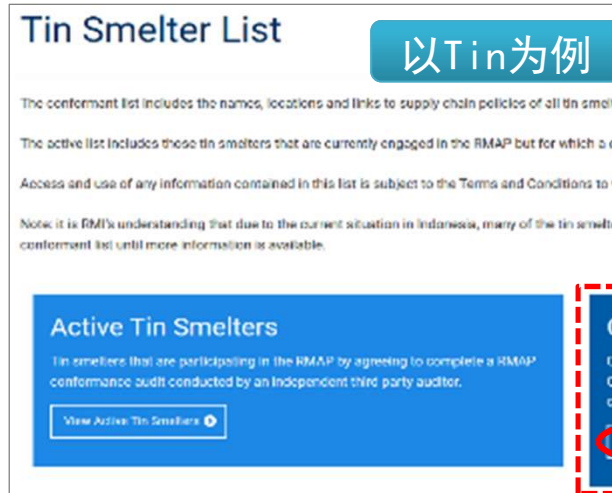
Tin Smelter List

以Tin为例

The conformant list includes the names, locations and links to supply chain policies of all tin smel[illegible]

The active list includes those tin smelters that are currently engaged in the RMAP but for which a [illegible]

Access and use of any information contained in this list is subject to the Terms and Conditions to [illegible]

Note: it is RMI's understanding that due to the current situation in Indonesia, many of the tin smelt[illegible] conformant list until more information is available.

Active Tin Smelters

Tin smelters that are participating in the RMAP by agreeing to complete a RMAP conformance audit conducted by an independent third party auditor.

View Active Tin Smelters

C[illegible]